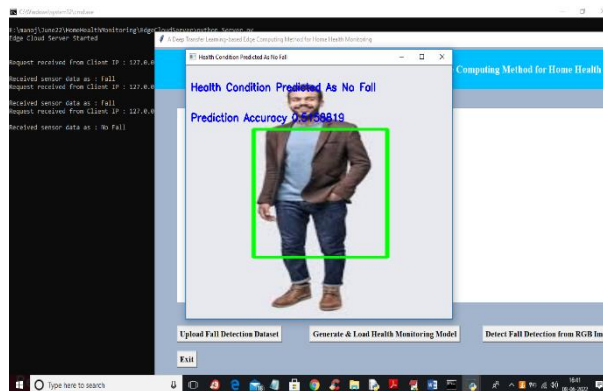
C:\Windows\system32\cmd.exe

E:\manoj\June22\HomeHealthMonitoring\EdgeCloudServer>python Server.py
Edge Cloud Server Started

Request received from Client IP : 127.0.0

Received sensor data as : Fall
Request received from Client IP : 127.0.0

Received sensor data as : Fall
Request received from Client IP : 127.0.0

Received sensor data as : No Fall

A Deep Transfer Learning-based Edge Computing Method for Home Health Monitoring

Computing Method for Home Health

Health Condition Predicted As No Fall

Health Condition Predicted As No Fall

Prediction Accuracy 0.5158819

Upload Fall Detection Dataset

Generate & Load Health Monitoring Model

Detect Fall Detection from RGB Im

Exit

Type here to search

16:41
08-06-2022